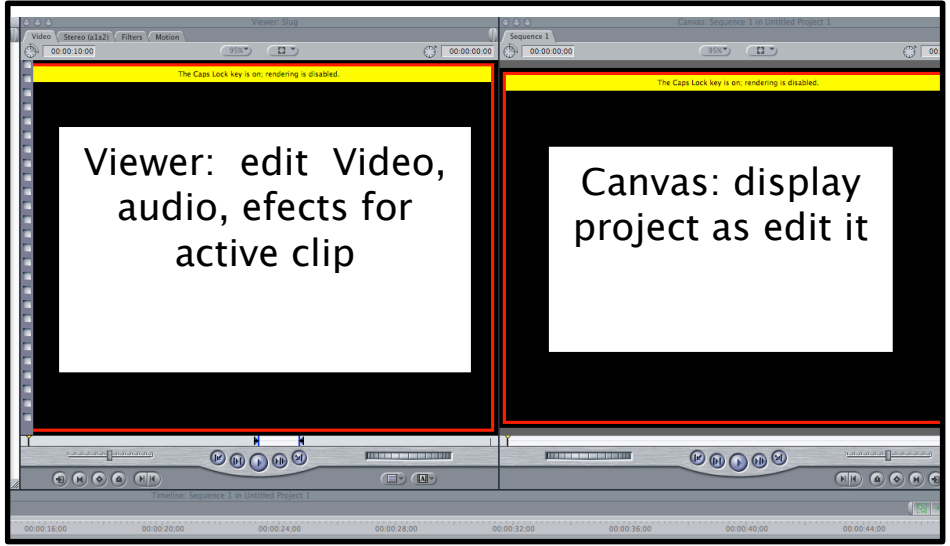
Viewer: Slug

Video | Stereo (a1a2) | Filters | Motion

00:00:10:00 | 95% | 00:00:00:00

The Caps Lock key is on; rendering is disabled.

Viewer: edit Video, audio, efects for active clip

Canvas: Sequence 1 in Untitled Project 1

Sequence 1

00:00:00;00 | 95% | 00:00:00

The Caps Lock key is on; rendering is disabled.

Canvas: display project as edit it

Timeline: Sequence 1 in Untitled Project 1

00:00:16;00 00:00:20;00 00:00:24;00 00:00:28;00 00:00:32;00 00:00:36;00 00:00:40;00 00:00:44;00